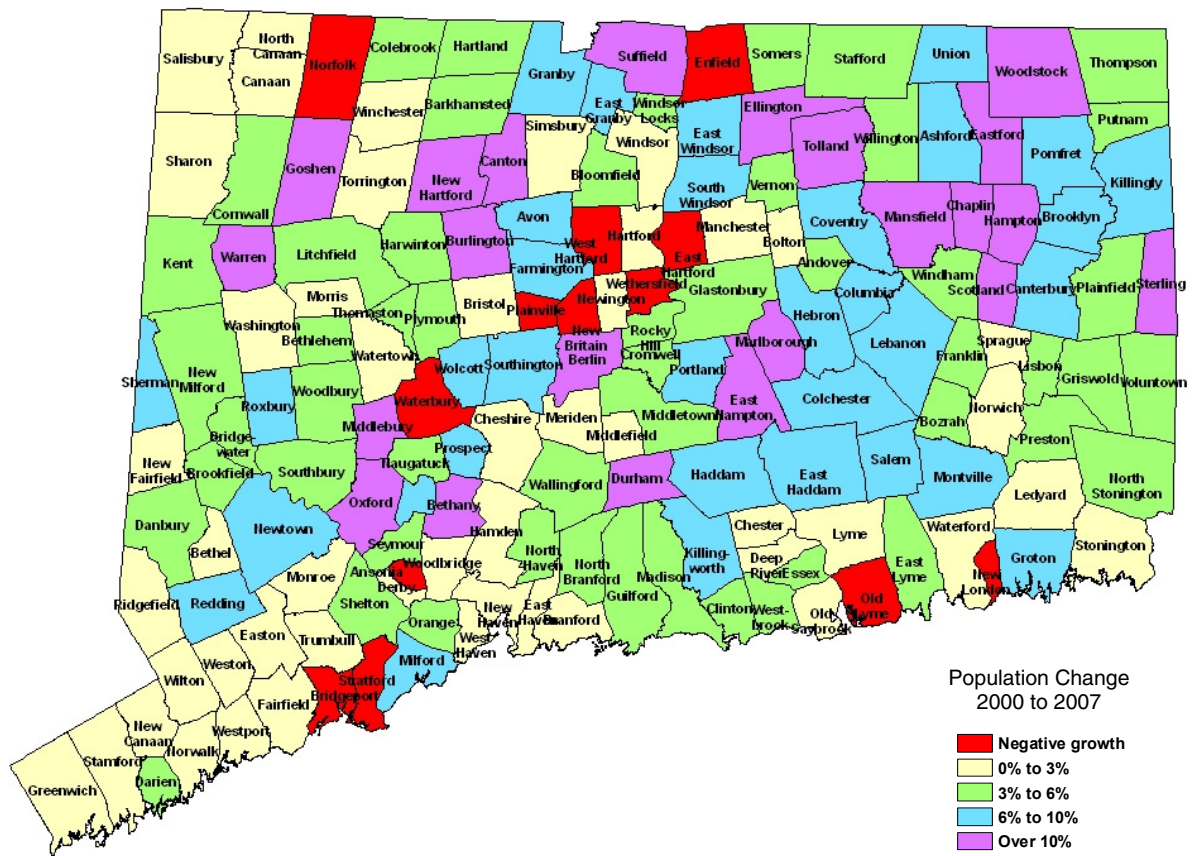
Salisbury
North Canaan
Canaan
Norfolk
Colebrook
Hartland
Granby
Suffield
Enfield
Somers
Stafford
Union
Woodstock
Thompson
Winchester
Barkhamsted
East Granby
Windsor Locks
Ellington
Sharon
Simsbury
Windsor
East Windsor
Tolland
Willington
Ashford
Eastford
Pomfret
Putnam
Goshen
Torrington
New Hartford
Canton
Bloomfield
South Windsor
Vernon
Killingly
Cornwall
Avon
Hartford
Manchester
Coventry
Mansfield
Chaplin
Hampton
Brooklyn
Kent
Warren
Litchfield
Harwinton
Burlington
West Hartford
East Hartford
Bolton
Farmington
Andover
Windham
Scotland
Canterbury
Plainfield
Sterling
Morris
Thomaston
Bristol
Plainville
Newington
Wethersfield
Glastonbury
Columbia
Washington
Bethlehem
Plymouth
New Britain
Berlin
Rocky Hill
Cromwell
Hebron
Lebanon
Sprague
Watertown
Marlborough
Franklin
Lisbon
Sherman
New Milford
Wolcott
Southington
Portland
Griswold
Voluntown
Woodbury
Roxbury
Waterbury
East Hampton
Colchester
Norwich
Middlebury
Cheshire
Meriden
Middletown
Bozrah
Bridgewater
Middlefield
Preston
New Fairfield
Prospect
Naugatuck
Brookfield
Southbury
Wallingford
Durham
Haddam
East Haddam
Salem
Montville
North Stonington
Oxford
Bethany
Ledyard
Danbury
Newtown
Hamden
Chester
Lyme
Waterford
Bethel
Seymour
Woodbridge
North Haven
North Branford
Killingworth
Deep River
Essex
East Lyme
Groton
Stonington
Monroe
Ansonia
Derby
Madison
Old Lyme
New London
Ridgefield
Redding
Shelton
Orange
New Haven
East Haven
Branford
Guilford
Clinton
Westbrook
Old Saybrook
Easton
Trumbull
West Haven
Weston
Milford
Stratford
Wilton
Bridgeport
Fairfield
Westport
New Canaan
Stamford
Norwalk
Darien
Greenwich

Population Change 2000 to 2007
Negative growth
0% to 3%
3% to 6%
6% to 10%
Over 10%